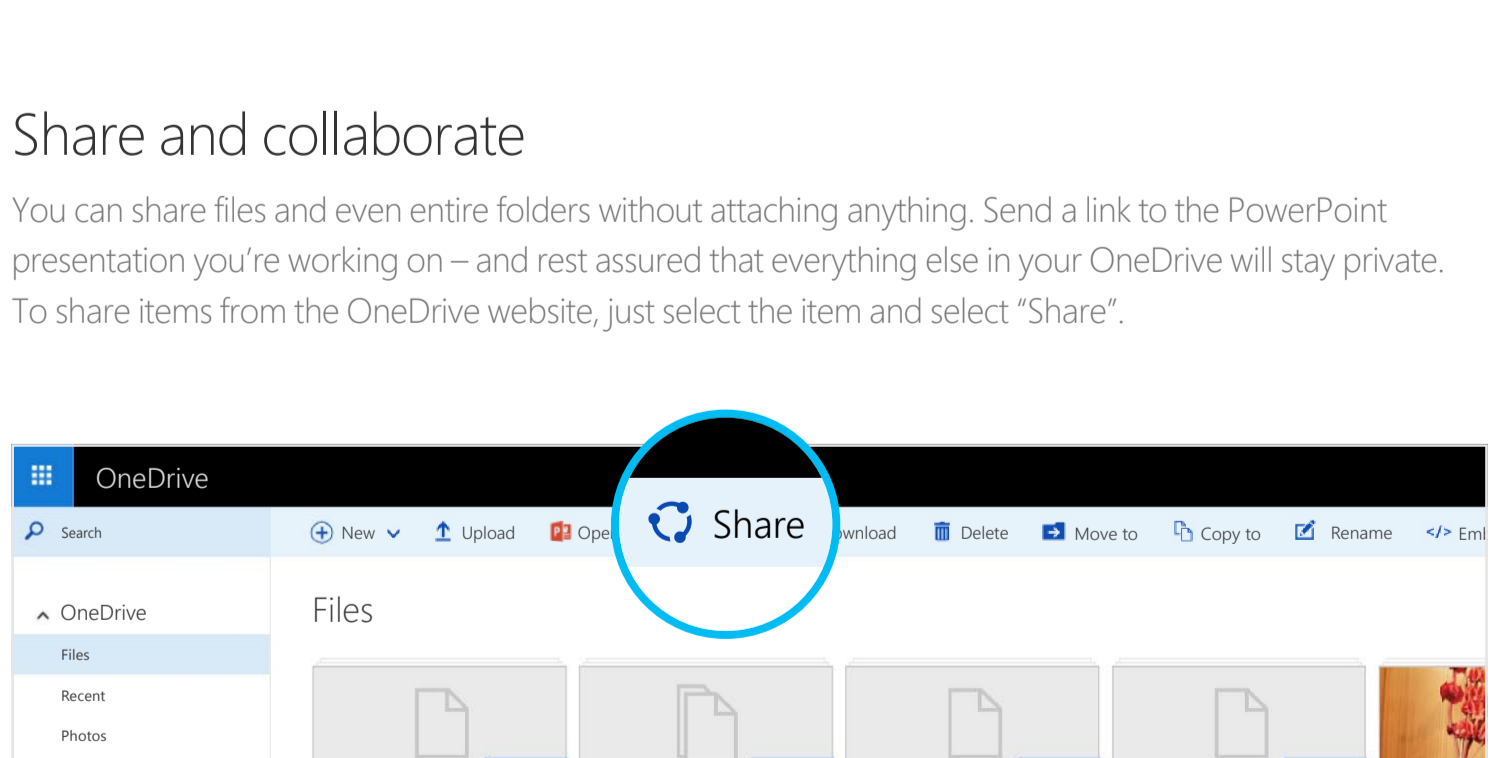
Share and collaborate

You can share files and even entire folders without attaching anything. Send a link to the PowerPoint presentation you're working on – and rest assured that everything else in your OneDrive will stay private. To share items from the OneDrive website, just select the item and select "Share".

OneDrive

Search

New Upload Ope Share ownload Delete Move to Copy to Rename Em

OneDrive
Files
Recent
Photos

Files